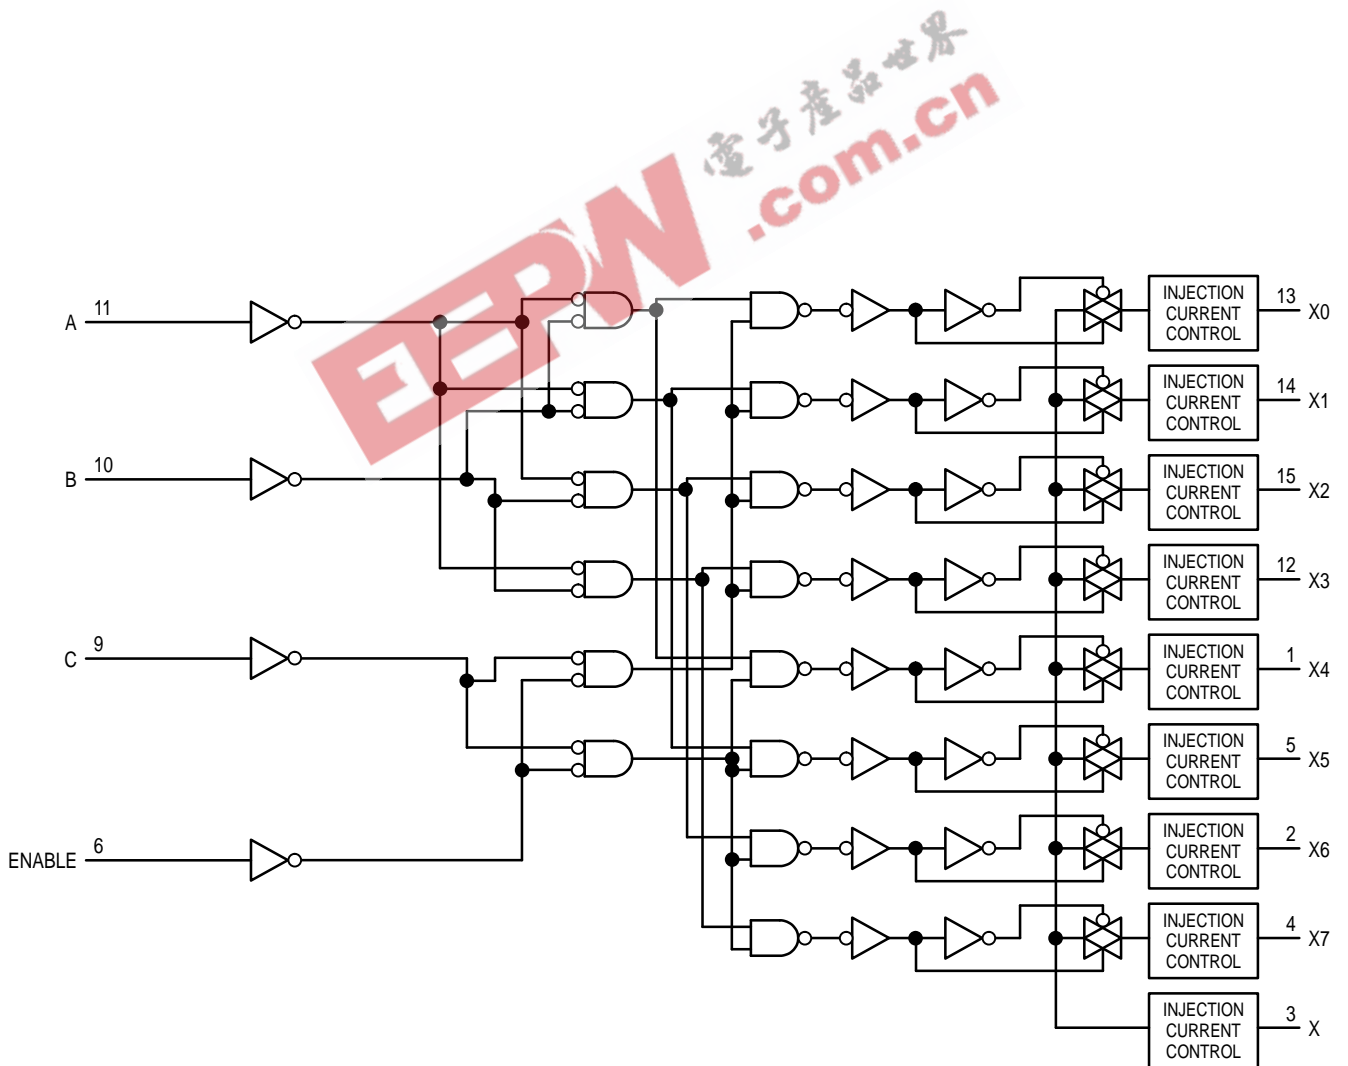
電子產品世界
EEPW .com.cn

A 11
B 10
C 9
ENABLE 6

INJECTION CURRENT CONTROL 13 X0
INJECTION CURRENT CONTROL 14 X1
INJECTION CURRENT CONTROL 15 X2
INJECTION CURRENT CONTROL 12 X3
INJECTION CURRENT CONTROL 1 X4
INJECTION CURRENT CONTROL 5 X5
INJECTION CURRENT CONTROL 2 X6
INJECTION CURRENT CONTROL 4 X7
INJECTION CURRENT CONTROL 3 X